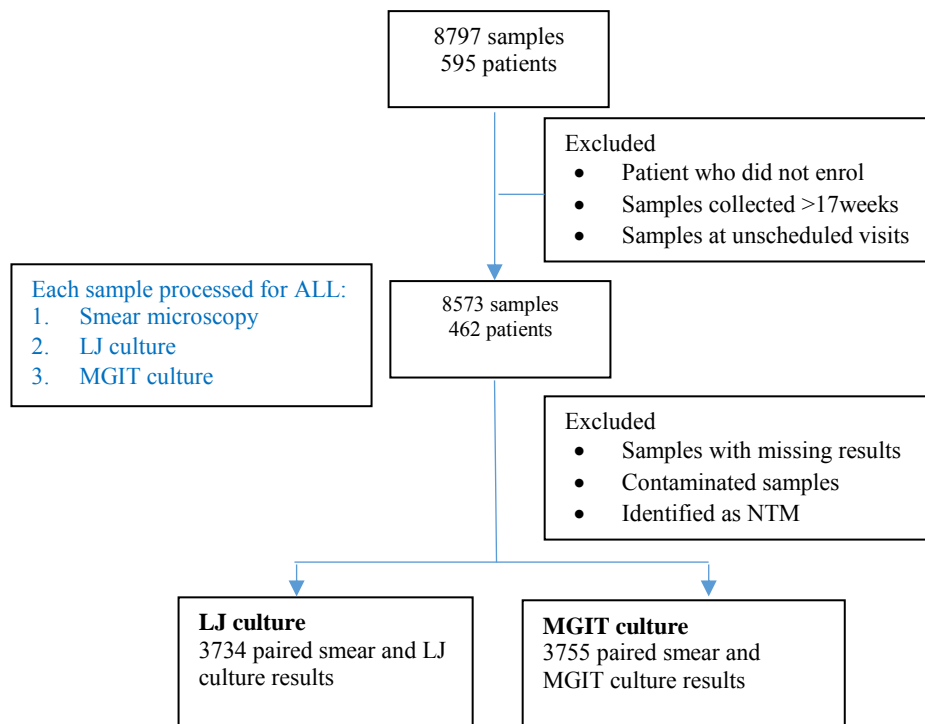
8797 samples
595 patients

Excluded
- Patient who did not enrol
- Samples collected >17weeks
- Samples at unscheduled visits

Each sample processed for ALL:
1. Smear microscopy
2. LJ culture
3. MGIT culture

8573 samples
462 patients

Excluded
- Samples with missing results
- Contaminated samples
- Identified as NTM

**LJ culture**
3734 paired smear and LJ culture results

**MGIT culture**
3755 paired smear and MGIT culture results